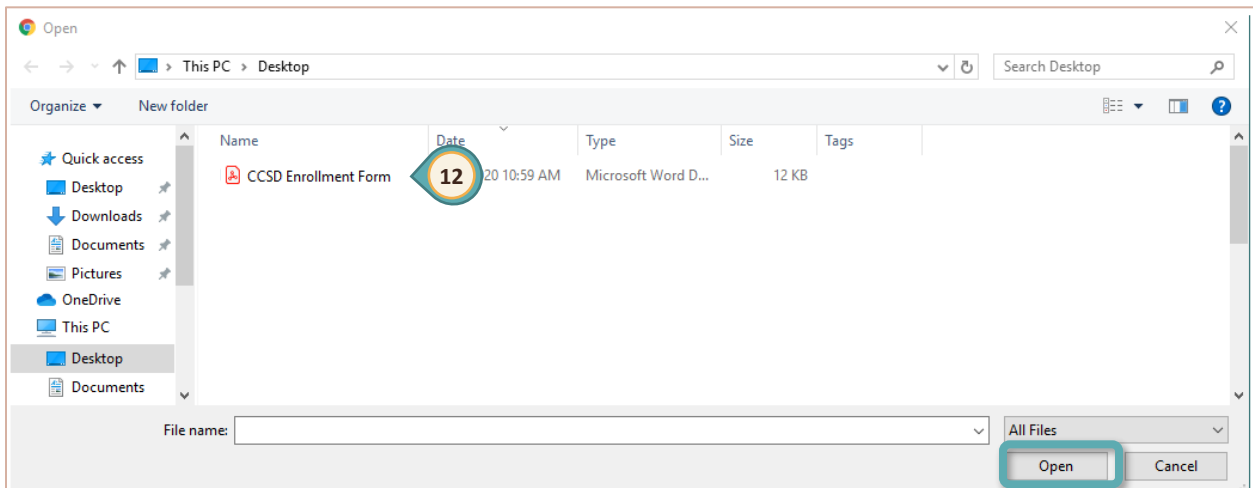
Open

This PC > Desktop

Search Desktop

Organize ▾ New folder

Quick access
Desktop
Downloads
Documents
Pictures
OneDrive
This PC
Desktop
Documents

| Name | Date | Type | Size | Tags |
|---|---|---|---|---|
| CCSD Enrollment Form | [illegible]20 10:59 AM | Microsoft Word D... | 12 KB | |

12

File name:

All Files

Open

Cancel